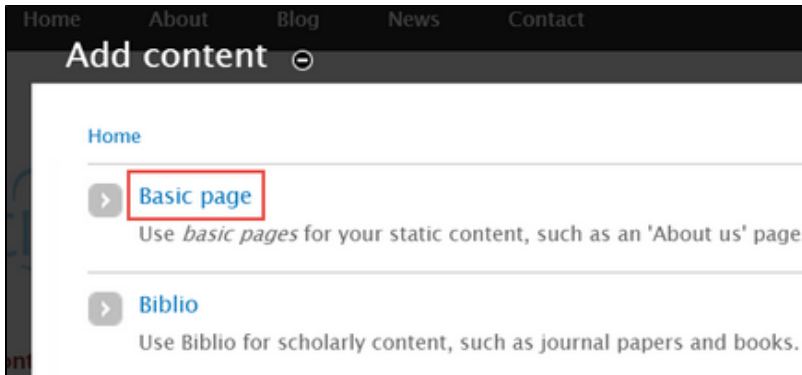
Home About Blog News Contact

Add content

Home

Basic page

Use *basic pages* for your static content, such as an 'About us' page

Biblio

Use Biblio for scholarly content, such as journal papers and books.